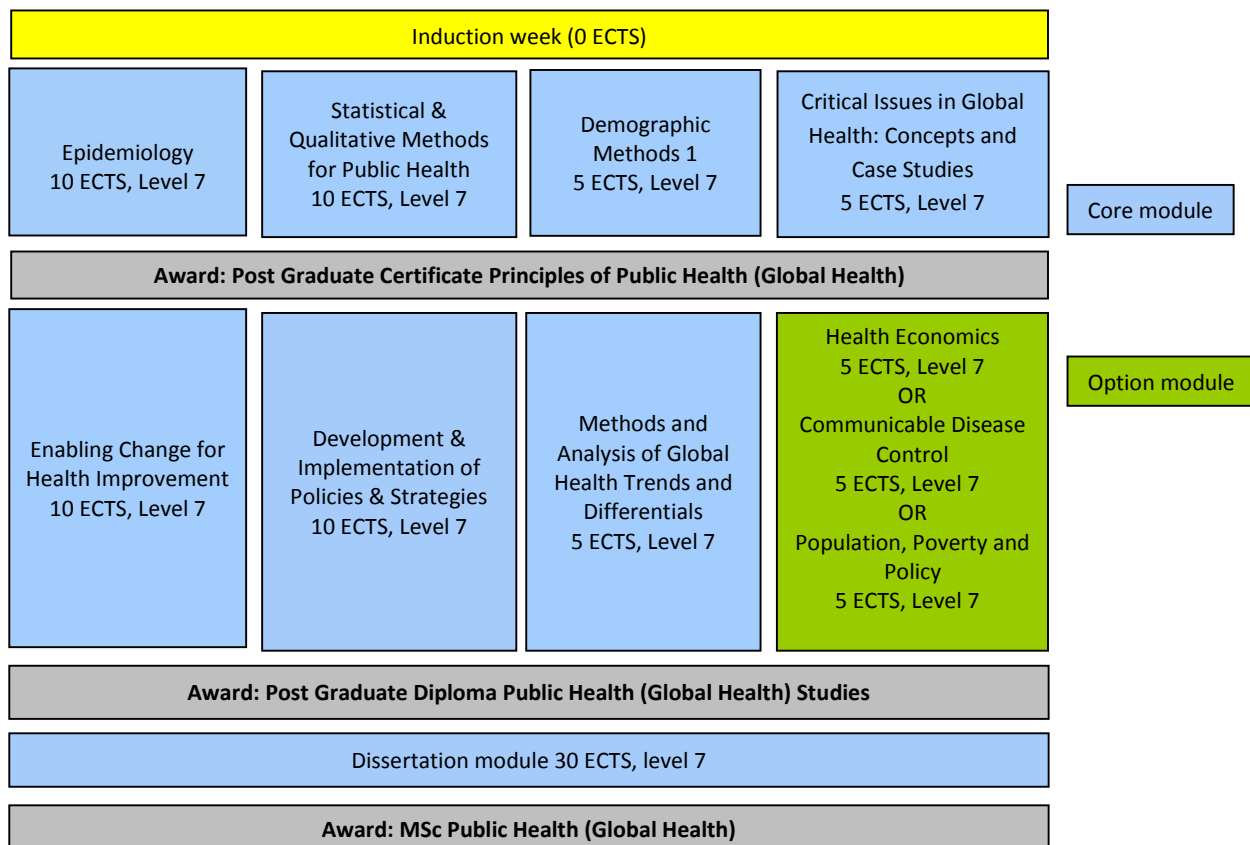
Induction week (0 ECTS)

Epidemiology
10 ECTS, Level 7

Statistical & Qualitative Methods for Public Health
10 ECTS, Level 7

Demographic Methods 1
5 ECTS, Level 7

Critical Issues in Global Health: Concepts and Case Studies
5 ECTS, Level 7

Core module

Award: Post Graduate Certificate Principles of Public Health (Global Health)

Enabling Change for Health Improvement
10 ECTS, Level 7

Development & Implementation of Policies & Strategies
10 ECTS, Level 7

Methods and Analysis of Global Health Trends and Differentials
5 ECTS, Level 7

Health Economics
5 ECTS, Level 7
OR
Communicable Disease Control
5 ECTS, Level 7
OR
Population, Poverty and Policy
5 ECTS, Level 7

Option module

Award: Post Graduate Diploma Public Health (Global Health) Studies

Dissertation module 30 ECTS, level 7

Award: MSc Public Health (Global Health)